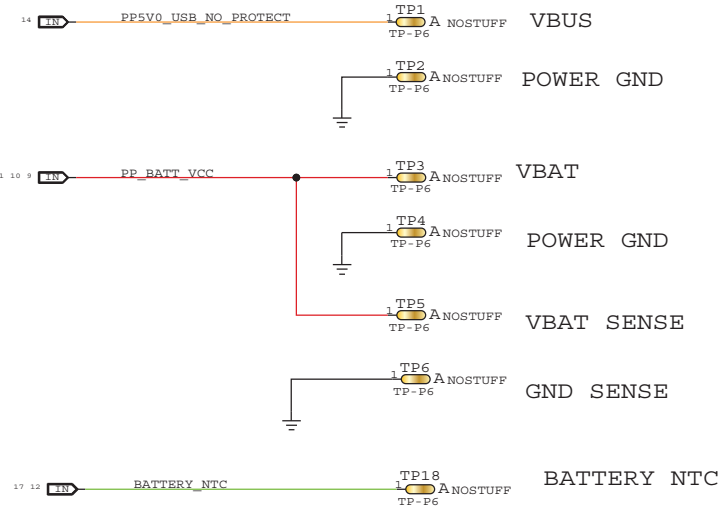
14 IN PP5V0_USB_NO_PROTECT 1 TP1 A NOSTUFF TP-P6 VBUS

1 TP2 A NOSTUFF TP-P6 POWER GND

1 10 9 IN PP_BATT_VCC 1 TP3 A NOSTUFF TP-P6 VBAT

1 TP4 A NOSTUFF TP-P6 POWER GND

1 TP5 A NOSTUFF TP-P6 VBAT SENSE

1 TP6 A NOSTUFF TP-P6 GND SENSE

17 12 IN BATTERY_NTC 1 TP18 A NOSTUFF TP-P6 BATTERY NTC